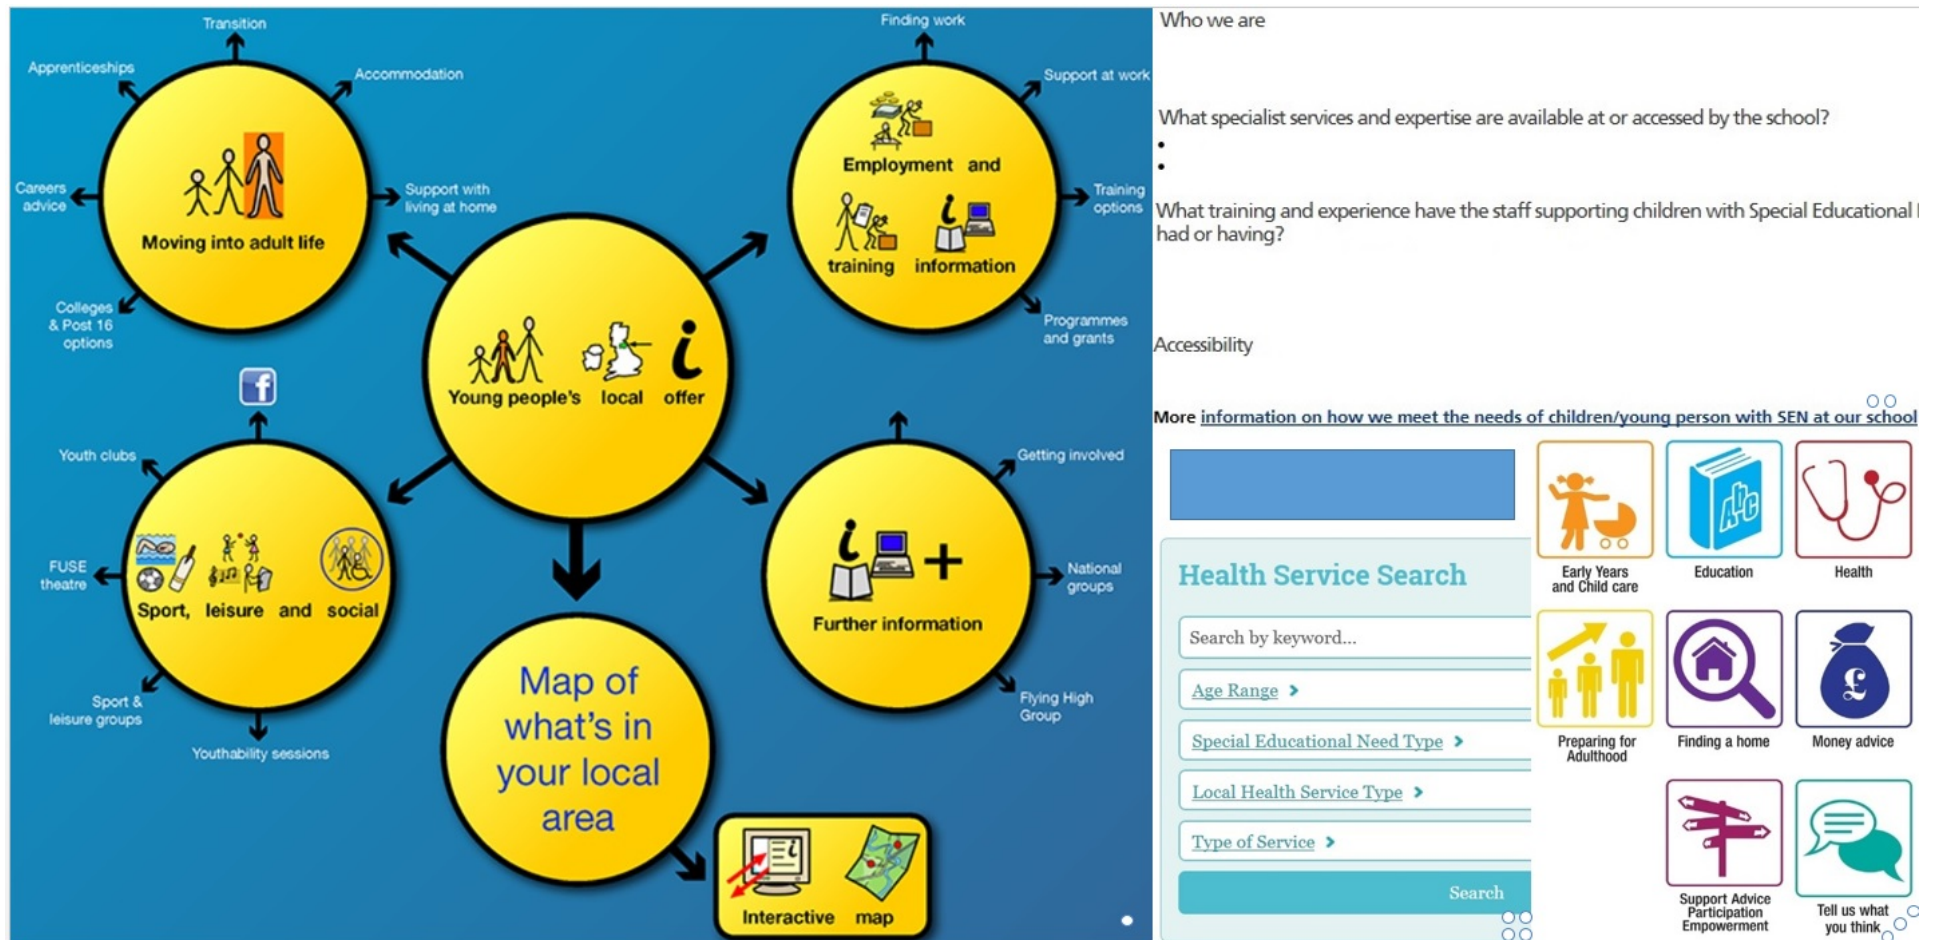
Transition

Apprenticeships

Accommodation

Careers advice

Moving into adult life

Support with living at home

Colleges & Post 16 options

Finding work

Support at work

Employment and

training information

Training options

Programmes and grants

Young people's local offer

Youth clubs

FUSE theatre

Sport, leisure and social

Sport & leisure groups

Youthability sessions

Getting involved

Further information

National groups

Flying High Group

Map of what's in your local area

Interactive map

Who we are

What specialist services and expertise are available at or accessed by the school?

•

•

What training and experience have the staff supporting children with Special Educational had or having?

Accessibility

More information on how we meet the needs of children/young person with SEN at our school

Health Service Search

Search by keyword...

Age Range ›

Special Educational Need Type ›

Local Health Service Type ›

Type of Service ›

Search

Early Years and Child care

Education

Health

Preparing for Adulthood

Finding a home

Money advice

Support Advice Participation Empowerment

Tell us what you think